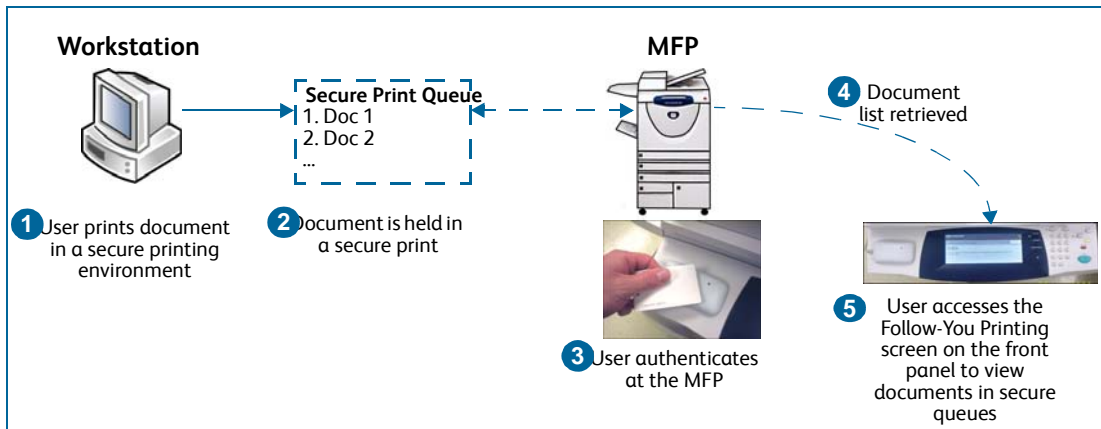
Workstation

Secure Print Queue
1. Doc 1
2. Doc 2
...

MFP

4 Document list retrieved

1 User prints document in a secure printing environment

2 Document is held in a secure print

3 User authenticates at the MFP

5 User accesses the Follow-You Printing screen on the front panel to view documents in secure queues